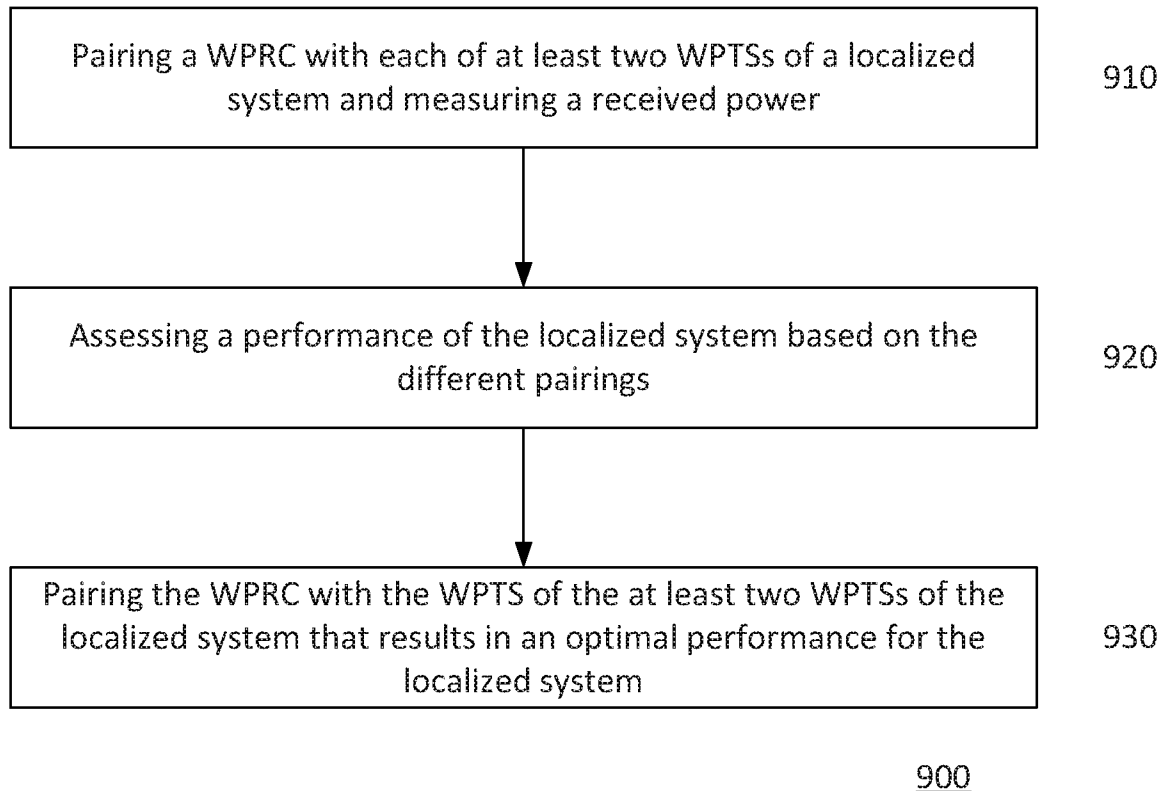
Pairing a WPRC with each of at least two WPTSs of a localized system and measuring a received power

910

Assessing a performance of the localized system based on the different pairings

920

Pairing the WPRC with the WPTS of the at least two WPTSs of the localized system that results in an optimal performance for the localized system

930

900